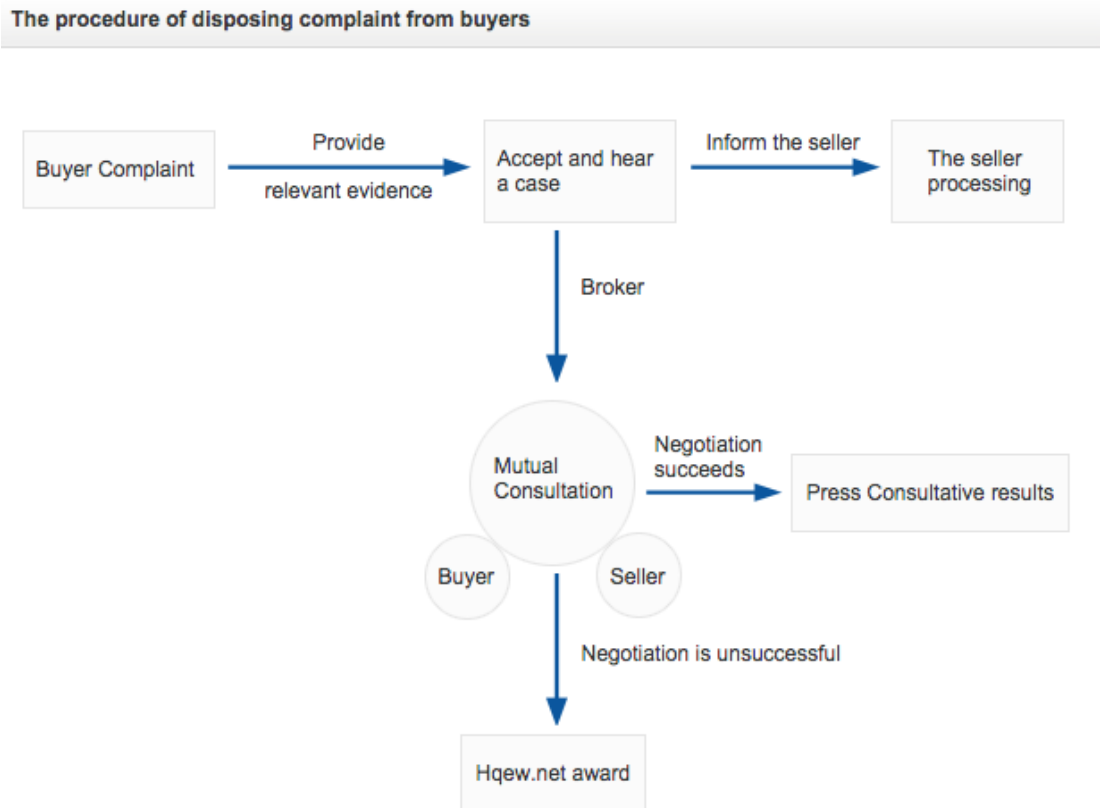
The procedure of disposing complaint from buyers

Buyer Complaint

Provide

relevant evidence

Accept and hear a case

Inform the seller

The seller processing

Broker

Mutual Consultation

Negotiation succeeds

Press Consultative results

Buyer

Seller

Negotiation is unsuccessful

Hqew.net award